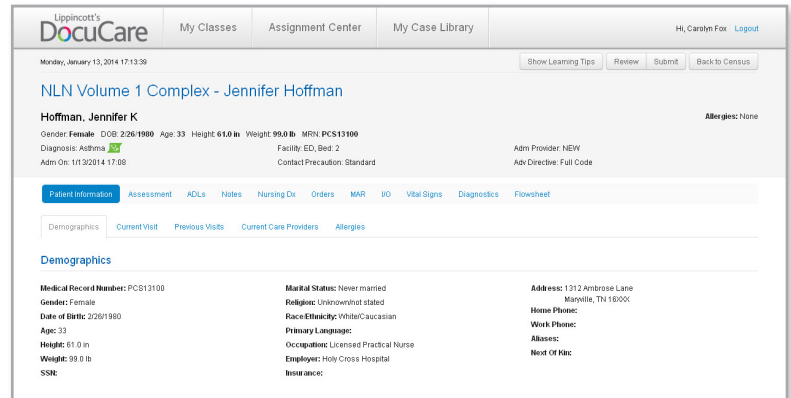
Lippincott's
DocuCare

My Classes | Assignment Center | My Case Library

Hi, Carolyn Fox Logout

Monday, January 13, 2014 17:13:39

Show Learning Tips | Review | Submit | Back to Census

NLN Volume 1 Complex - Jennifer Hoffman

Hoffman, Jennifer K

Allergies: None

Gender: Female DOB: 2/26/1980 Age: 33 Height: 61.0 in Weight: 99.0 lb MRN: PCS13100

Diagnosis: Asthma

Facility: ED, Bed: 2

Adm Provider: NEW

Adm On: 1/13/2014 17:08

Contact Precaution: Standard

Adv Directive: Full Code

Patient Information | Assessment | ADLs | Notes | Nursing Dx | Orders | MAR | I/O | Vital Signs | Diagnostics | Flowsheet

Demographics | Current Visit | Previous Visits | Current Care Providers | Allergies

Demographics

Medical Record Number: PCS13100
Gender: Female
Date of Birth: 2/26/1980
Age: 33
Height: 61.0 in
Weight: 99.0 lb
SSN:

Marital Status: Never married
Religion: Unknown/not stated
Race/Ethnicity: White/Caucasian
Primary Language:
Occupation: Licensed Practical Nurse
Employer: Holy Cross Hospital
Insurance:

Address: 1312 Ambrose Lane
Maryville, TN 16XXX
Home Phone:
Work Phone:
Aliases:
Next Of Kin: